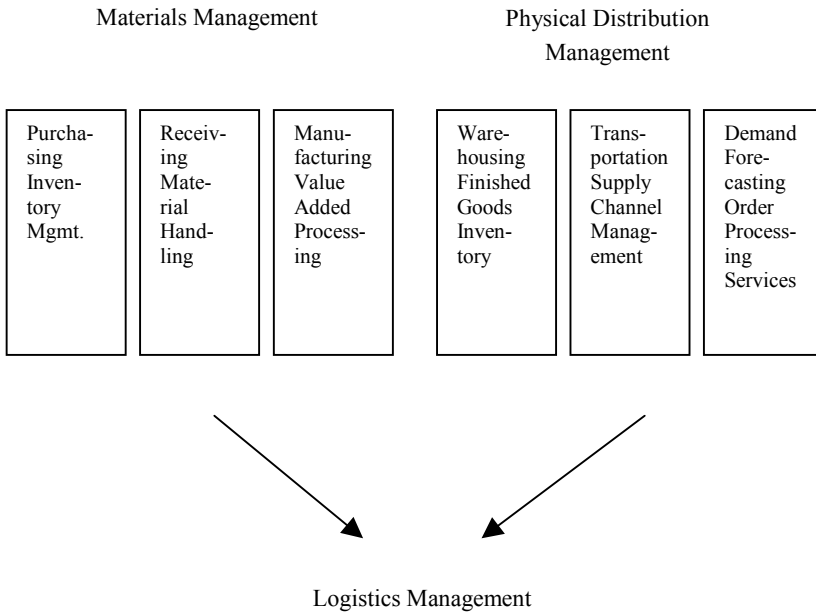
Materials Management

Physical Distribution Management

Purchasing Inventory Mgmt.

Receiving Material Handling

Manufacturing Value Added Processing

Warehousing Finished Goods Inventory

Transportation Supply Channel Management

Demand Forecasting Order Processing Services

Logistics Management